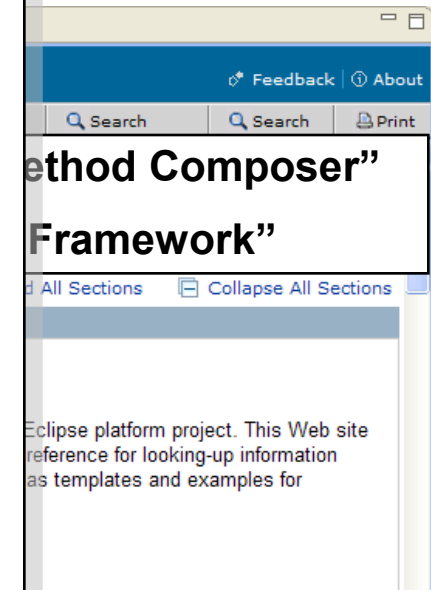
Feedback | About

Search | Search | Print

ethod Composer”

Framework”

d All Sections   Collapse All Sections

Eclipse platform project. This Web site reference for looking-up information as templates and examples for